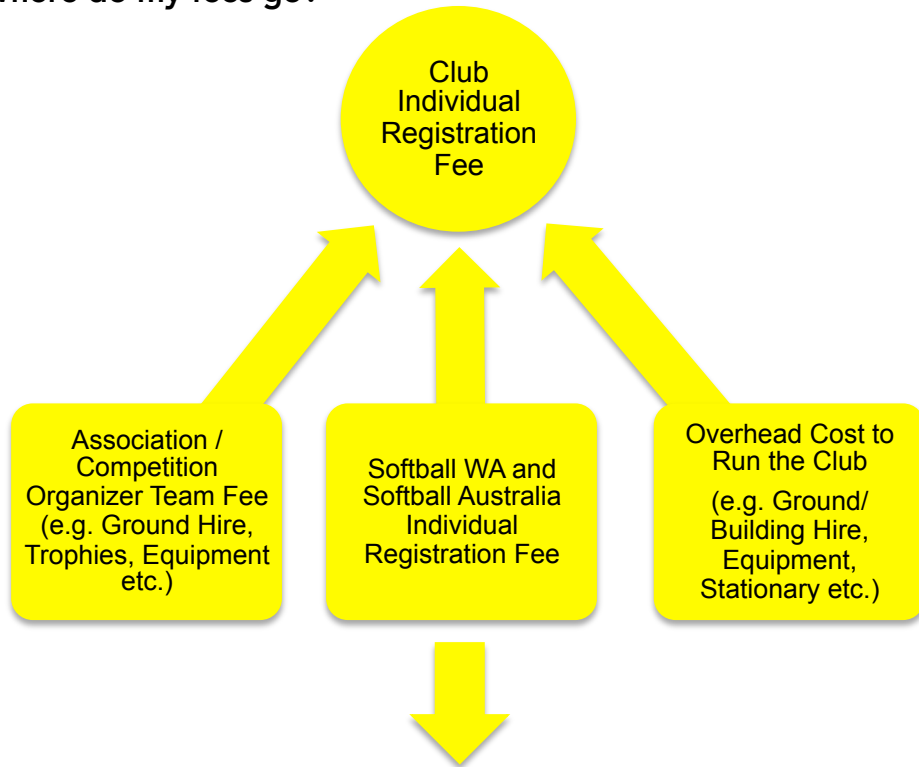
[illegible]ere do my fees go?

Club Individual Registration Fee

Association / Competition Organizer Team Fee (e.g. Ground Hire, Trophies, Equipment etc.)

Softball WA and Softball Australia Individual Registration Fee

Overhead Cost to Run the Club

(e.g. Ground/ Building Hire, Equipment, Stationary etc.)